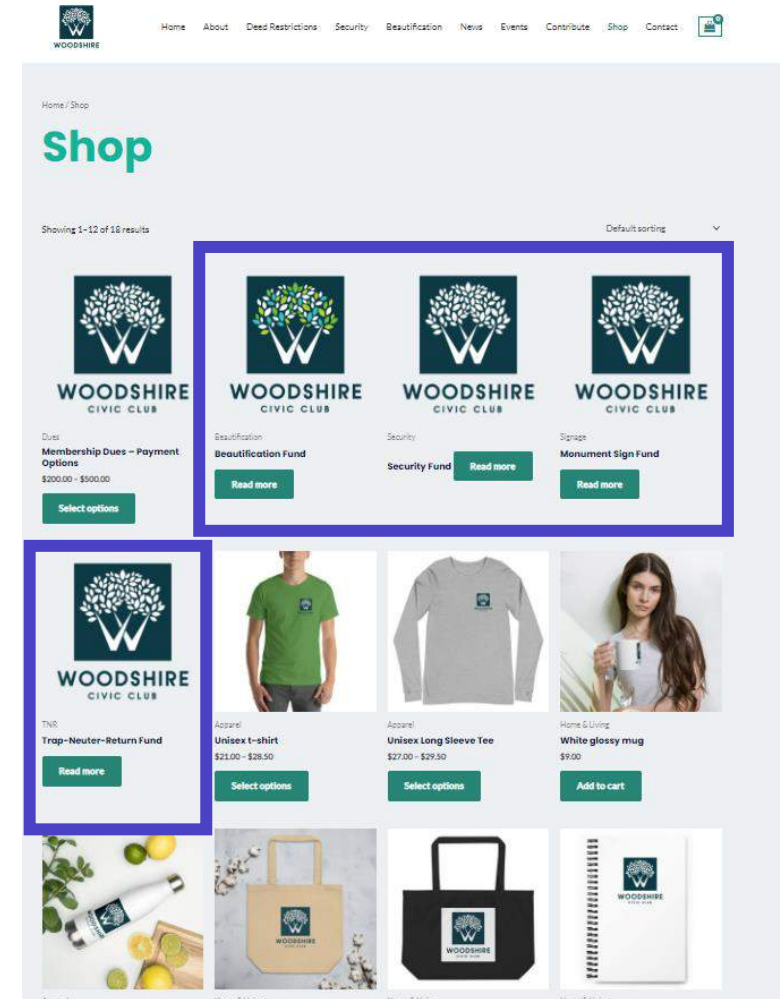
WOODSHIRE

Home About Deed Restrictions Security Beautification News Events Contribute Shop Contact

0

Home / Shop

Shop

Showing 1–12 of 18 results

Default sorting

WOODSHIRE
CIVIC CLUB

Dues
Membership Dues – Payment Options
$200.00 – $500.00
Select options

WOODSHIRE
CIVIC CLUB

Beautification
Beautification Fund
Read more

WOODSHIRE
CIVIC CLUB

Security
Security Fund
Read more

WOODSHIRE
CIVIC CLUB

Signage
Monument Sign Fund
Read more

WOODSHIRE
CIVIC CLUB

TNR
Trap-Neuter-Return Fund
Read more

Apparel
Unisex t-shirt
$21.00 – $28.50
Select options

Apparel
Unisex Long Sleeve Tee
$27.00 – $29.50
Select options

Home & Living
White glossy mug
$9.00
Add to cart

WOODSHIRE
CIVIC CLUB

WOODSHIRE
CIVIC CLUB

WOODSHIRE
CIVIC CLUB